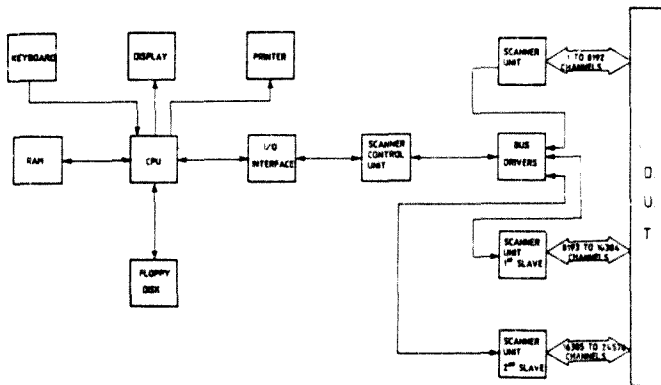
KEYBOARD

DISPLAY

PRINTER

SCANNER UNIT

1 TO 8192 CHANNELS

RAM

CPU

I/O INTERFACE

SCANNER CONTROL UNIT

BUS DRIVERS

D U T

FLOPPY DISK

SCANNER UNIT 1st SLAVE

8193 TO 16384 CHANNELS

SCANNER UNIT 2nd SLAVE

16385 TO 24576 CHANNELS